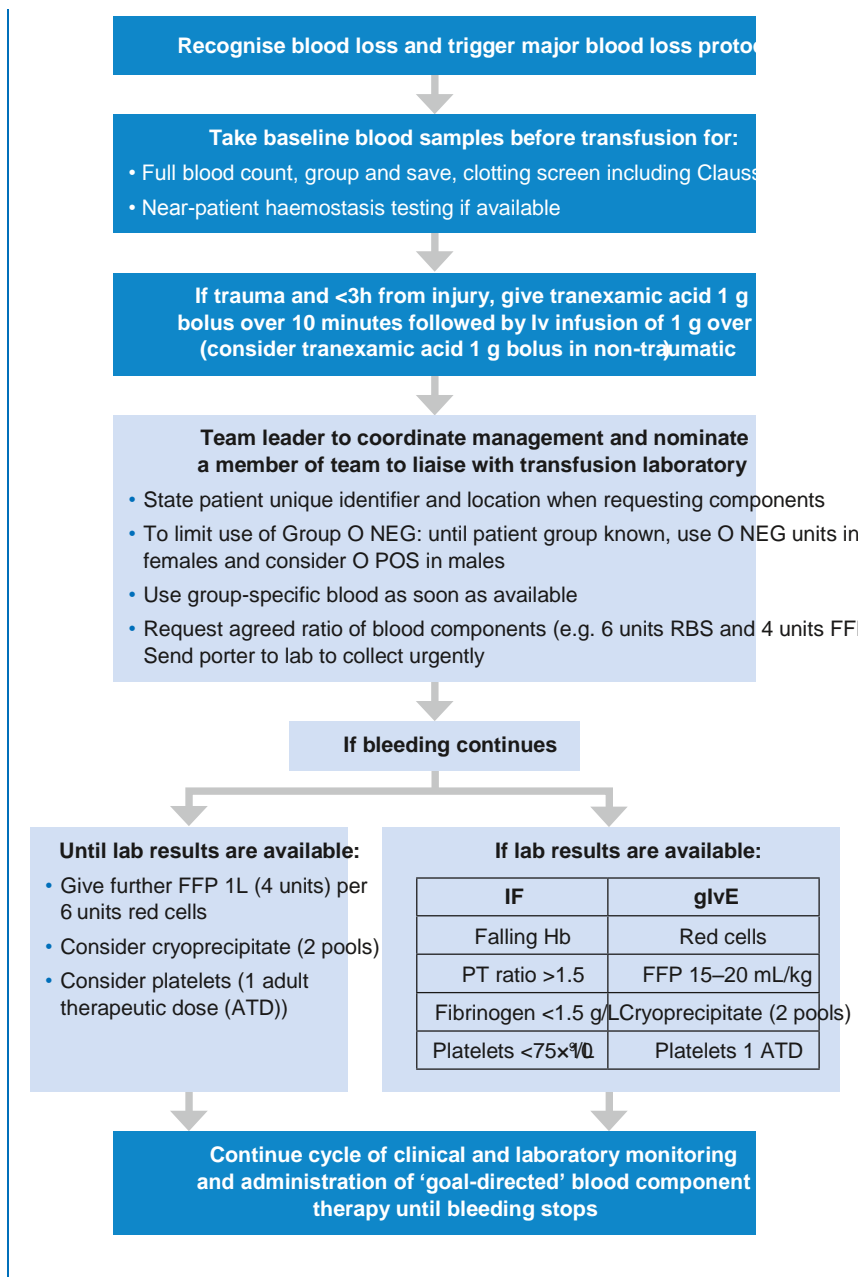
Recognise blood loss and trigger major blood loss protoc

Take baseline blood samples before transfusion for:

• Full blood count, group and save, clotting screen including Clauss

• Near-patient haemostasis testing if available

If trauma and <3h from injury, give tranexamic acid 1 g bolus over 10 minutes followed by Iv infusion of 1 g over (consider tranexamic acid 1 g bolus in non-tra)umatic

Team leader to coordinate management and nominate a member of team to liaise with transfusion laboratory

• State patient unique identifier and location when requesting components

• To limit use of Group O NEG: until patient group known, use O NEG units in females and consider O POS in males

• Use group-specific blood as soon as available

• Request agreed ratio of blood components (e.g. 6 units RBS and 4 units FF Send porter to lab to collect urgently

If bleeding continues

Until lab results are available:

• Give further FFP 1L (4 units) per 6 units red cells

• Consider cryoprecipitate (2 pools)

• Consider platelets (1 adult therapeutic dose (ATD))

If lab results are available:

| IF | gIvE |
|---|---|
| Falling Hb | Red cells |
| PT ratio >1.5 | FFP 15–20 mL/kg |
| Fibrinogen <1.5 g/L | Cryoprecipitate (2 pools) |
| Platelets <75×$^9$/L | Platelets 1 ATD |

Continue cycle of clinical and laboratory monitoring and administration of 'goal-directed' blood component therapy until bleeding stops